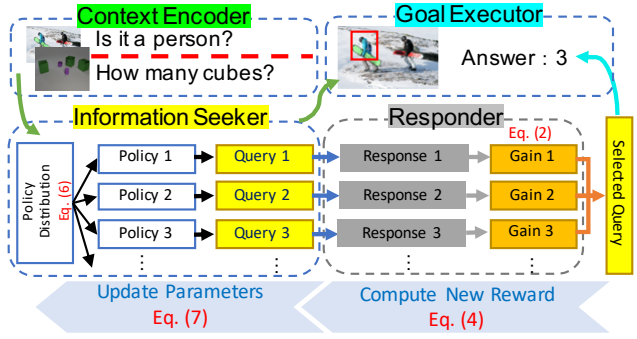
Context Encoder

Is it a person?

How many cubes?

Goal Executor

Answer : 3

Information Seeker

Responder

Eq. (2)

Policy Distribution Eq. (6)

Policy 1

Query 1

Response 1

Gain 1

Policy 2

Query 2

Response 2

Gain 2

Policy 3

Query 3

Response 3

Gain 3

Selected Query

Update Parameters
Eq. (7)

Compute New Reward
Eq. (4)